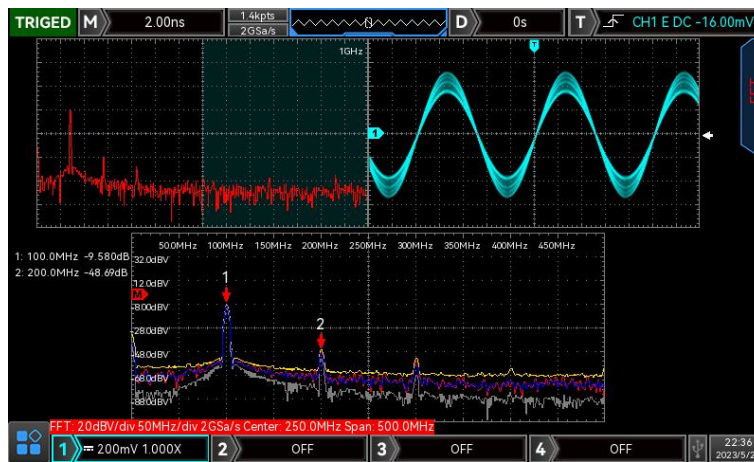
TRIGED M 2.00ns 1.4kpts 2GSa/s D 0s T CH1 E DC -16.00mV

1GHz

1

1: 100.0MHz -9.580dB
2: 200.0MHz -48.69dB

50.0MHz 100MHz 150MHz 200MHz 250MHz 300MHz 350MHz 400MHz 450MHz

32.0dBV
12.0dBV
M
-8.00dBV
-28.0dBV
-48.0dBV
-68.0dBV
-88.0dBV

1
2

FFT: 20dBV/div 50MHz/div 2GSa/s Center: 250.0MHz Span: 500.0MHz

1 200mV 1.000X 2 OFF 3 OFF 4 OFF 22:36 2023/5/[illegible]